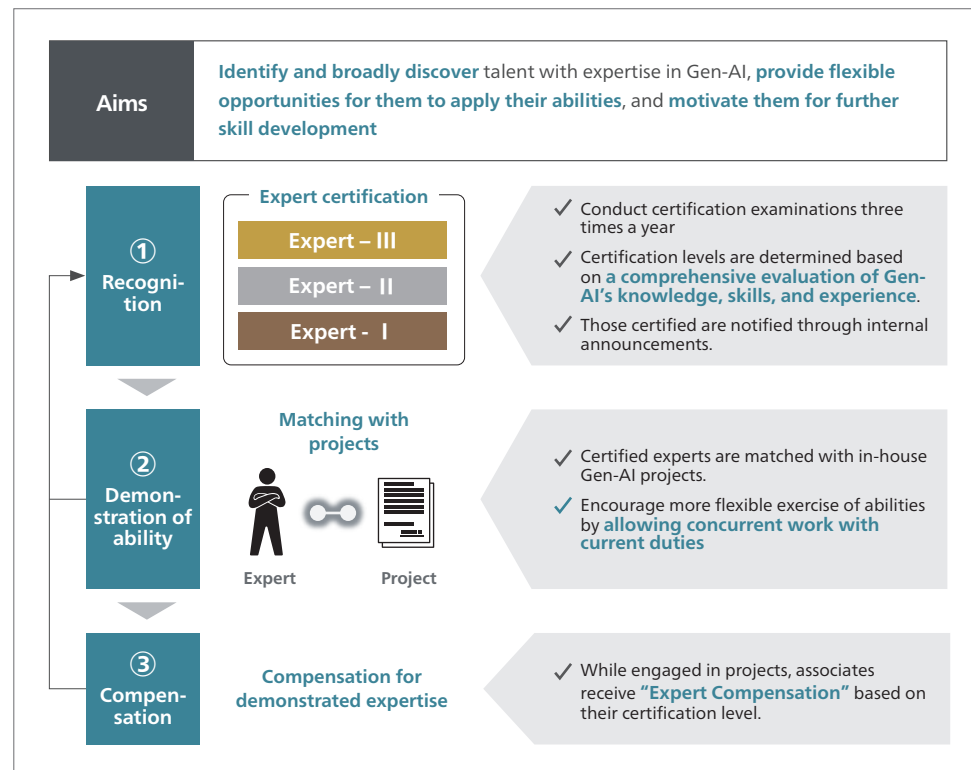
Aims

Identify and broadly discover talent with expertise in Gen-AI, provide flexible opportunities for them to apply their abilities, and motivate them for further skill development

① Recognition

Expert certification

Expert – III

Expert – II

Expert - I

✓ Conduct certification examinations three times a year

✓ Certification levels are determined based on a comprehensive evaluation of Gen-AI's knowledge, skills, and experience.

✓ Those certified are notified through internal announcements.

② Demonstration of ability

Matching with projects

Expert

Project

✓ Certified experts are matched with in-house Gen-AI projects.

✓ Encourage more flexible exercise of abilities by allowing concurrent work with current duties

③ Compensation

Compensation for demonstrated expertise

✓ While engaged in projects, associates receive "Expert Compensation" based on their certification level.